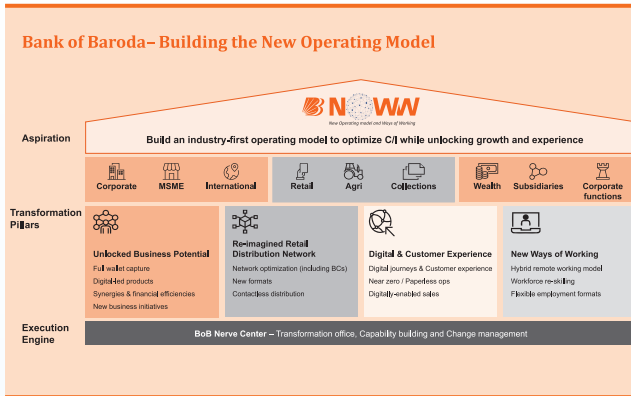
Bank of Baroda– Building the New Operating Model

NOW
New Operating model and Ways of Working

Aspiration

Build an industry-first operating model to optimize C/I while unlocking growth and experience

Corporate
MSME
International
Retail
Agri
Collections
Wealth
Subsidiaries
Corporate functions

Transformation Pillars

Unlocked Business Potential
Full wallet capture
Digitalled products
Synergies & financial efficiencies
New business initiatives

Re-imagined Retail Distribution Network
Network optimization (including BCs)
New formats
Contactless distribution

Digital & Customer Experience
Digital journeys & Customer experience
Near zero / Paperless ops
Digitally-enabled sales

New Ways of Working
Hybrid remote working model
Workforce re-skilling
Flexible employment formats

Execution Engine

BoB Nerve Center – Transformation office, Capability building and Change management